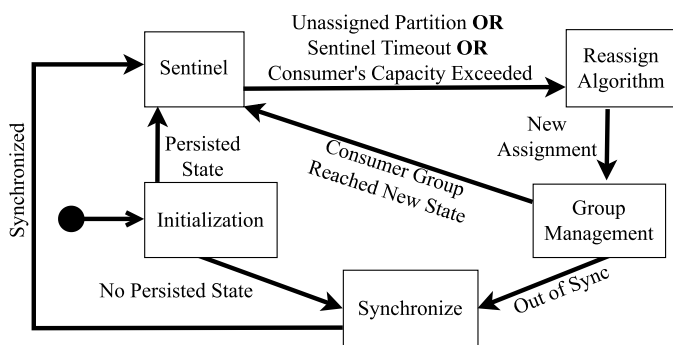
Unassigned Partition **OR**
Sentinel Timeout **OR**
Consumer's Capacity Exceeded

Sentinel

Reassign Algorithm

Synchronized

Persisted State

Consumer Group Reached New State

New Assignment

Initialization

Group Management

No Persisted State

Out of Sync

Synchronize